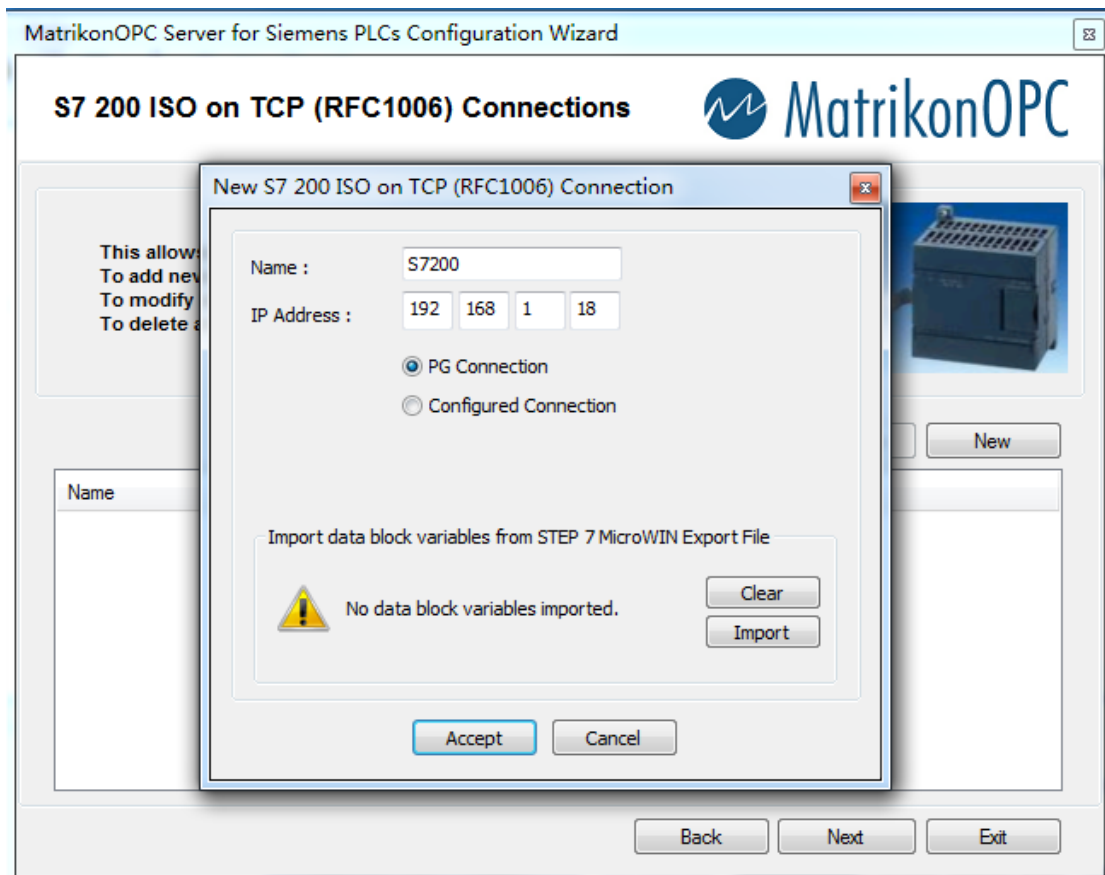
MatrikonOPC Server for Siemens PLCs Configuration Wizard

S7 200 ISO on TCP (RFC1006) Connections

MatrikonOPC

This allow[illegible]
To add ne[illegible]
To modify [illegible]
To delete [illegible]

New

Name

New S7 200 ISO on TCP (RFC1006) Connection

Name : S7200
IP Address : 192 168 1 18

PG Connection
Configured Connection

Import data block variables from STEP 7 MicroWIN Export File

No data block variables imported.

Clear
Import

Accept Cancel

Back Next Exit